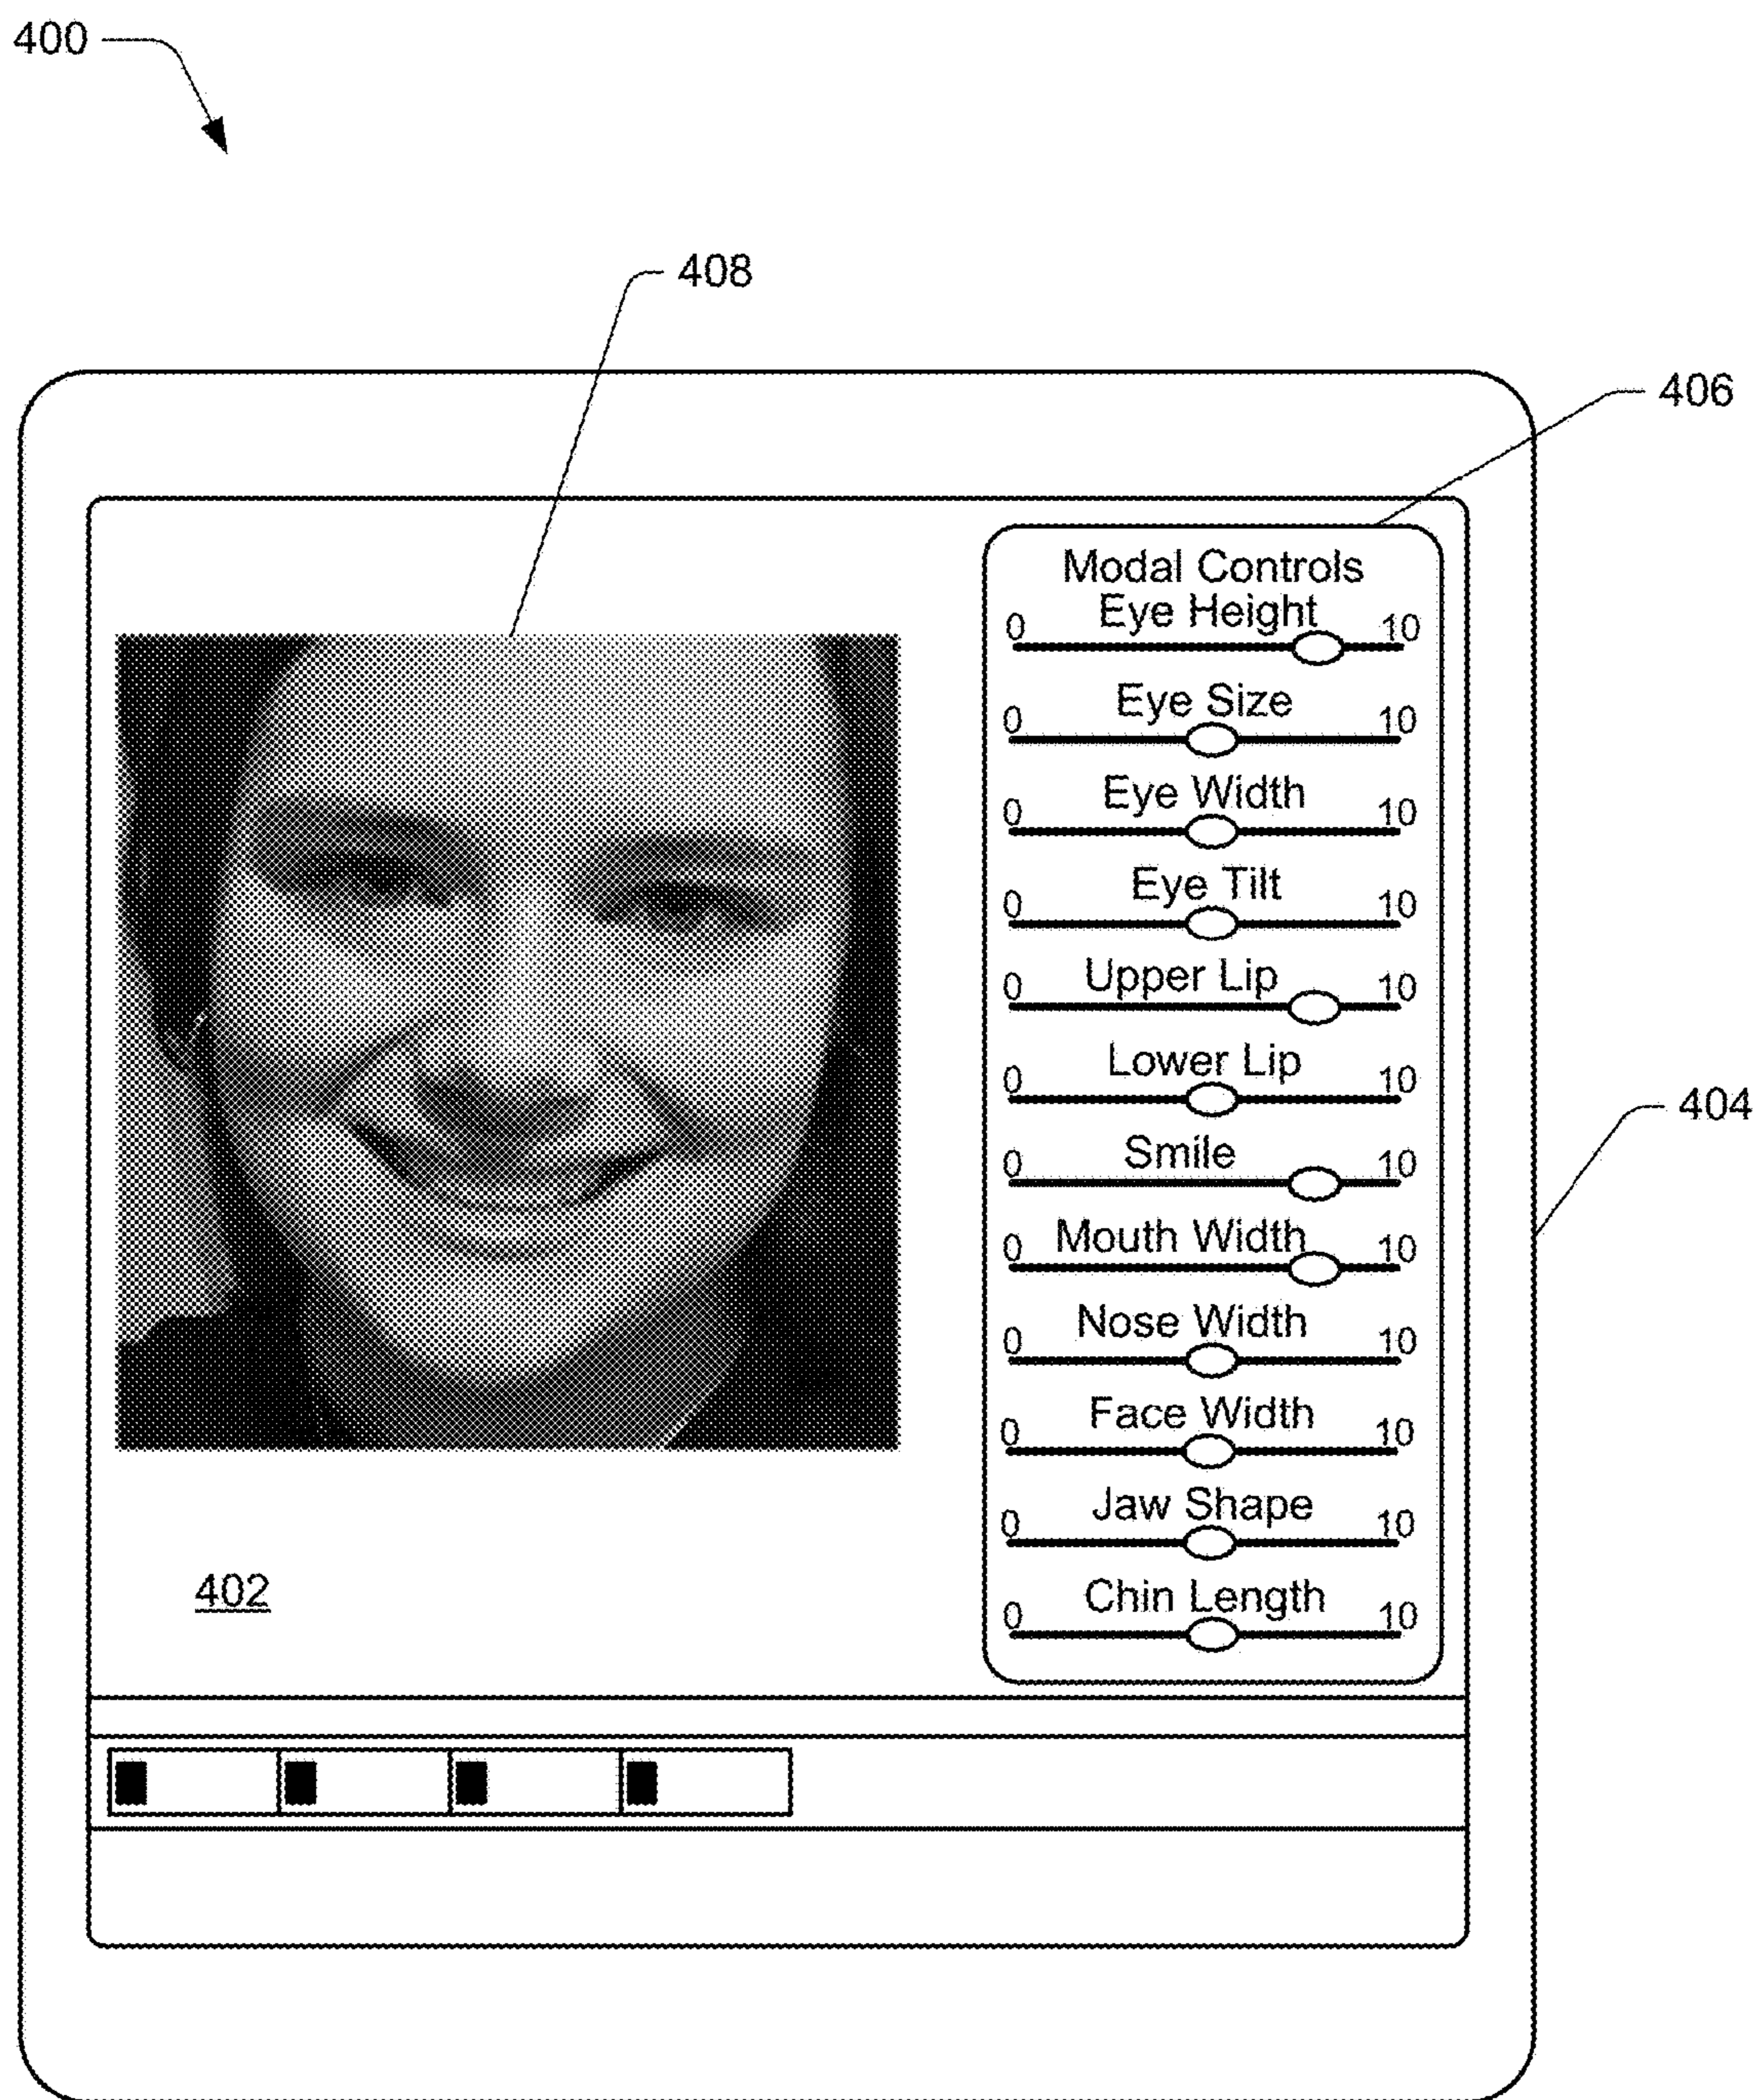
400

408

406

404

Modal Controls

Eye Height
0 10

Eye Size
0 10

Eye Width
0 10

Eye Tilt
0 10

Upper Lip
0 10

Lower Lip
0 10

Smile
0 10

Mouth Width
0 10

Nose Width
0 10

Face Width
0 10

Jaw Shape
0 10

Chin Length
0 10

402